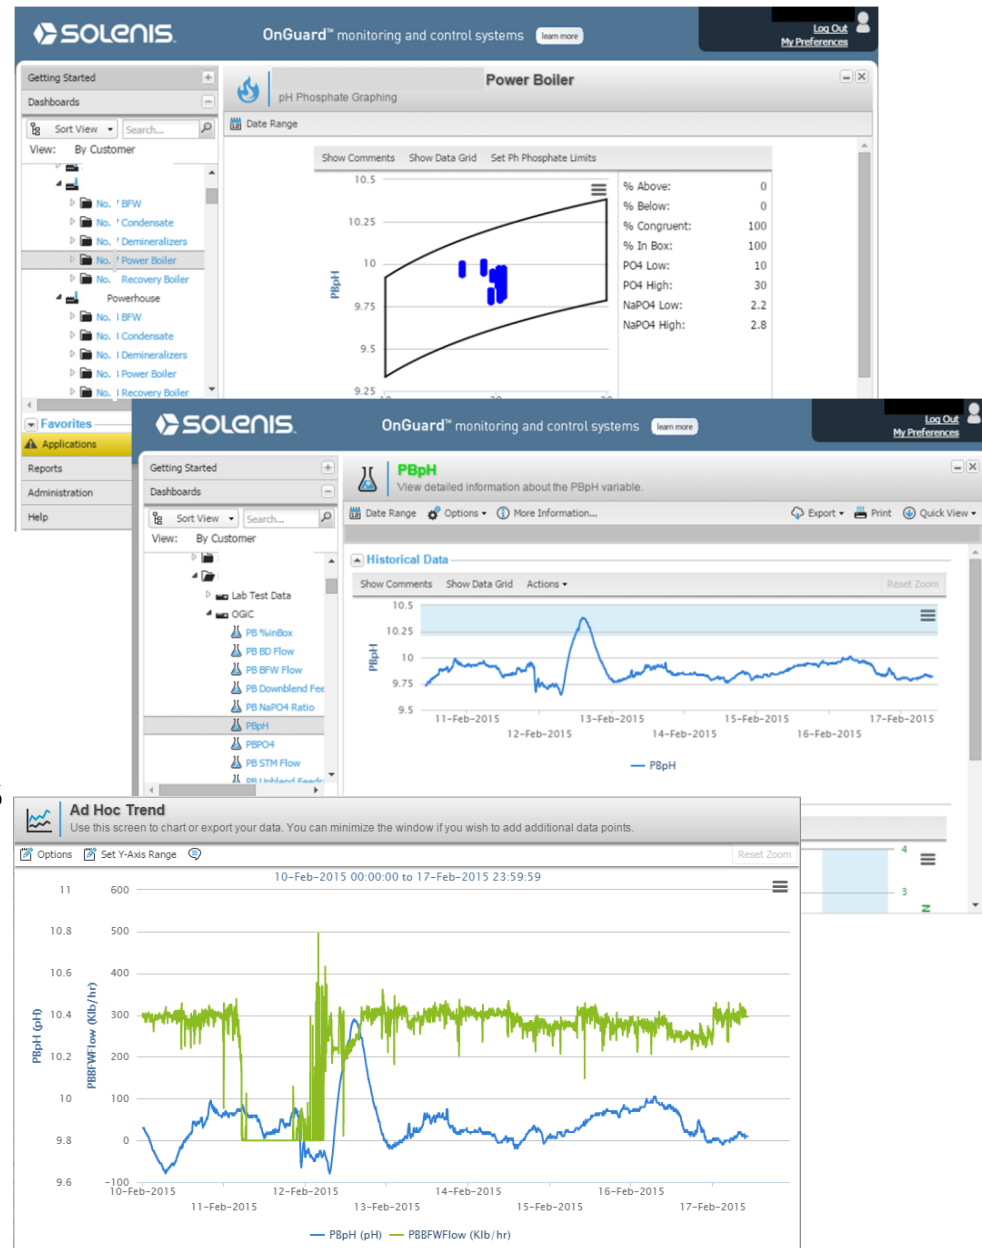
SOLENIS OnGuard™ monitoring and control systems learn more
Log Out
My Preferences

Getting Started
Dashboards
Sort View Search...
View: By Customer

No. BFW
No. Condensate
No. Demineralizers
No. Power Boiler
No. Recovery Boiler
Powerhouse
No. BFW
No. Condensate
No. Demineralizers
No. Power Boiler
No. Recovery Boiler

Favorites
Applications
Reports
Administration
Help

Power Boiler
pH Phosphate Graphing
Date Range
Show Comments Show Data Grid Set Ph Phosphate Limits

10.5
10.25
10
9.75
9.5
9.25
PBpH

| | |
|---|---|
| % Above: | 0 |
| % Below: | 0 |
| % Congruent: | 100 |
| % In Box: | 100 |
| PO4 Low: | 10 |
| PO4 High: | 30 |
| NaPO4 Low: | 2.2 |
| NaPO4 High: | 2.8 |

SOLENIS OnGuard™ monitoring and control systems learn more
Log Out
My Preferences

Getting Started
Dashboards
Sort View Search...
View: By Customer
Lab Test Data
OGIC
PB %inBox
PB BD Flow
PB BFW Flow
PB Downblend Fee
PB NaPO4 Ratio
PBpH
PBPO4
PB STM Flow

PBpH
View detailed information about the PBpH variable.
Date Range Options More Information... Export Print Quick View
Historical Data
Show Comments Show Data Grid Actions Reset Zoom
10.5
10.25
10
9.75
9.5
PBpH
11-Feb-2015 12-Feb-2015 13-Feb-2015 14-Feb-2015 15-Feb-2015 16-Feb-2015 17-Feb-2015
PBpH

Ad Hoc Trend
Use this screen to chart or export your data. You can minimize the window if you wish to add additional data points.
Options Set Y-Axis Range Reset Zoom
10-Feb-2015 00:00:00 to 17-Feb-2015 23:59:59
11 10.8 10.6 10.4 10.2 10 9.8 9.6
PBpH (pH)
600 500 400 300 200 100 0 −100
PBBFWFlow (Klb/hr)
10-Feb-2015 11-Feb-2015 12-Feb-2015 13-Feb-2015 14-Feb-2015 15-Feb-2015 16-Feb-2015 17-Feb-2015
PBpH (pH) PBBFWFlow (Klb/hr)
4
3